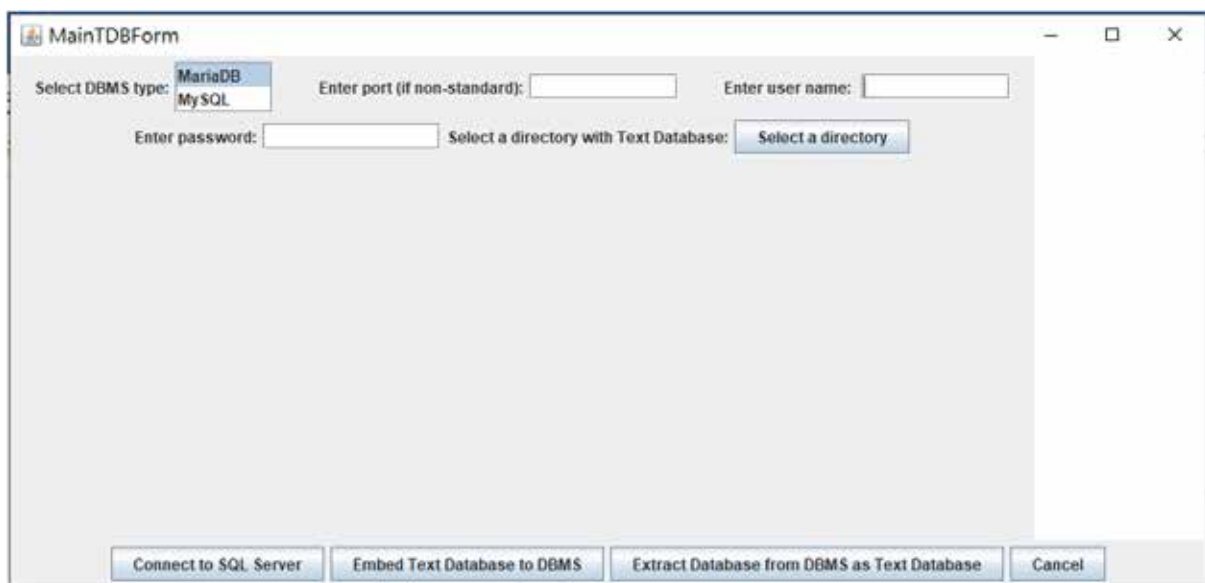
MainTDBForm

Select DBMS type: MariaDB MySQL Enter port (if non-standard): Enter user name:

Enter password: Select a directory with Text Database: Select a directory

Connect to SQL Server Embed Text Database to DBMS Extract Database from DBMS as Text Database Cancel